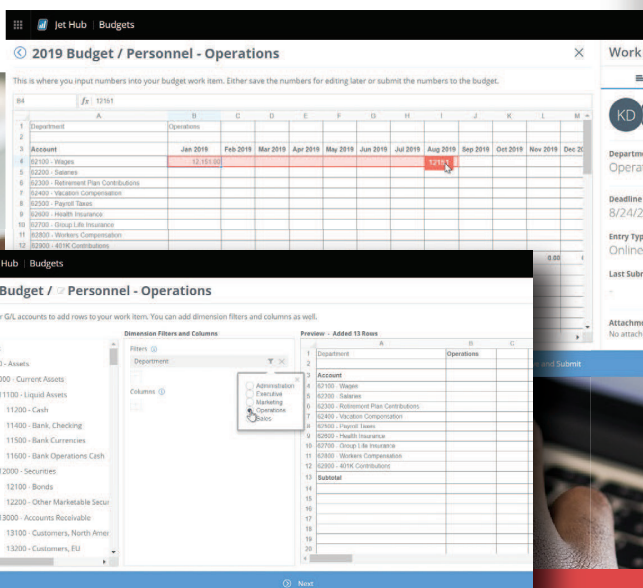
Jet Hub | Budgets

2019 Budget / Personnel - Operations

This is where you input numbers into your budget work item. Either save the numbers for editing later or submit the numbers to the budget.

B4 $f_x$ 12161

| | A | B | C | D | E | F | G | H | I | J | K | L | M |
|---|---|---|---|---|---|---|---|---|---|---|---|---|---|
| 1 | Department | Operations | | | | | | | | | | | |
| 2 | | | | | | | | | | | | | |
| 3 | Account | Jan 2019 | Feb 2019 | Mar 2019 | Apr 2019 | May 2019 | Jun 2019 | Jul 2019 | Aug 2019 | Sep 2019 | Oct 2019 | Nov 2019 | Dec 20 |
| 4 | 62100 - Wages | 12,151.00 | | | | | | | 12161 | | | | |
| 5 | 62200 - Salaries | | | | | | | | | | | | |
| 6 | 62300 - Retirement Plan Contributions | | | | | | | | | | | | |
| 7 | 62400 - Vacation Compensation | | | | | | | | | | | | |
| 8 | 62500 - Payroll Taxes | | | | | | | | | | | | |
| 9 | 62600 - Health Insurance | | | | | | | | | | | | |
| 10 | 62700 - Group Life Insurance | | | | | | | | | | | | |
| 11 | 62800 - Workers Compensation | | | | | | | | | | | | |
| 12 | 62900 - 401K Contributions | | | | | | | | | | | 0.00 | |

Work
KD
Departm
Operat
Deadline
8/24/2
Entry Typ
Online
Last Subr
-
Attachm
No attach
and Submit

Hub | Budgets

Budget / Personnel - Operations

r G/L accounts to add rows to your work item. You can add dimension filters and columns as well.

- Assets
000 - Current Assets
11100 - Liquid Assets
11200 - Cash
11400 - Bank, Checking
11500 - Bank Currencies
11600 - Bank Operations Cash
12000 - Securities
12100 - Bonds
12200 - Other Marketable Secur
13000 - Accounts Receivable
13100 - Customers, North Amer
13200 - Customers, EU

Dimension Filters and Columns
Filters ⓘ
Department
Administration
Executive
Marketing
Operations
Sales
Columns ⓘ

Preview - Added 13 Rows

| | A | B | C |
|---|---|---|---|
| 1 | Department | Operations | |
| 2 | | | |
| 3 | Account | | |
| 4 | 62100 - Wages | | |
| 5 | 62200 - Salaries | | |
| 6 | 62300 - Retirement Plan Contributions | | |
| 7 | 62400 - Vacation Compensation | | |
| 8 | 62500 - Payroll Taxes | | |
| 9 | 62600 - Health Insurance | | |
| 10 | 62700 - Group Life Insurance | | |
| 11 | 62800 - Workers Compensation | | |
| 12 | 62900 - 401K Contributions | | |
| 13 | Subtotal | | |
| 14 | | | |
| 15 | | | |
| 16 | | | |
| 17 | | | |
| 18 | | | |
| 19 | | | |
| 20 | | | |

Next